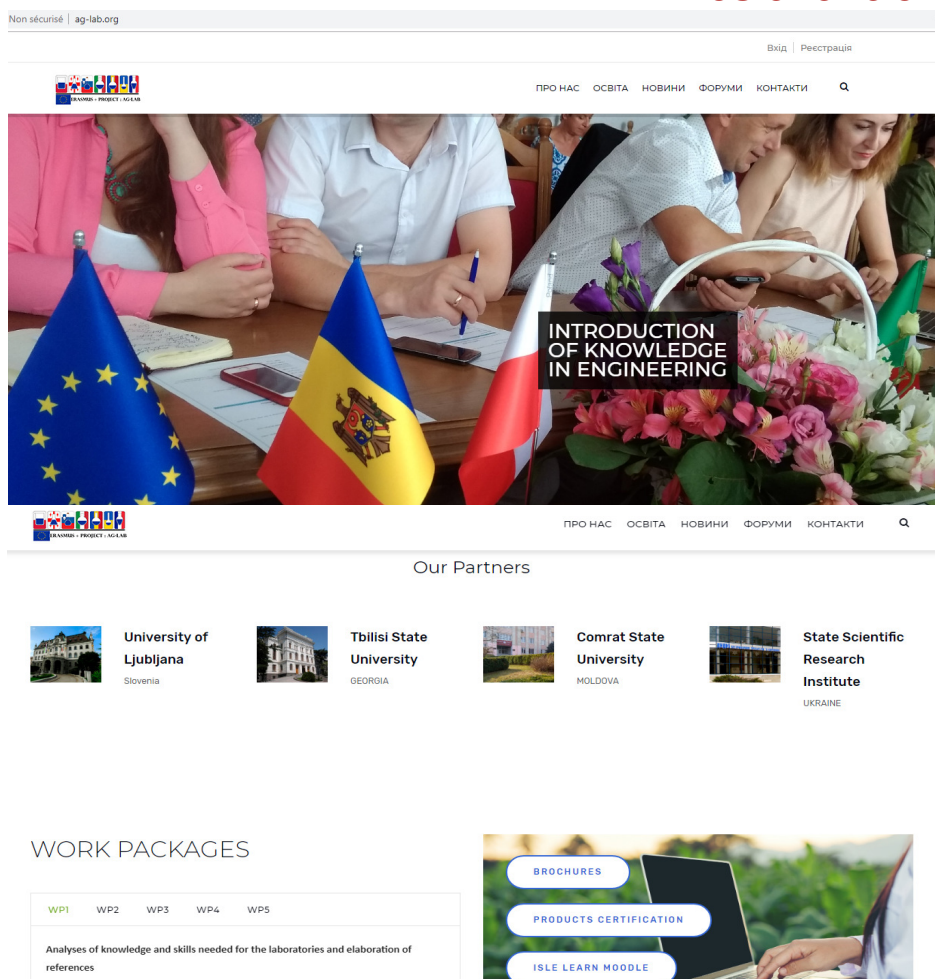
Non sécurisé | ag-lab.org

Вхід | Реєстрація

ERASMUS + PROJECT : AG-LAB

ПРО НАС ОСВІТА НОВИНИ ФОРУМИ КОНТАКТИ

INTRODUCTION OF KNOWLEDGE IN ENGINEERING

ERASMUS + PROJECT : AG-LAB

ПРО НАС ОСВІТА НОВИНИ ФОРУМИ КОНТАКТИ

Our Partners

University of Ljubljana
Slovenia

Tbilisi State University
GEORGIA

Comrat State University
MOLDOVA

State Scientific Research Institute
UKRAINE

WORK PACKAGES

WP1 WP2 WP3 WP4 WP5

Analyses of knowledge and skills needed for the laboratories and elaboration of references

BROCHURES

PRODUCTS CERTIFICATION

ISLE LEARN MOODLE